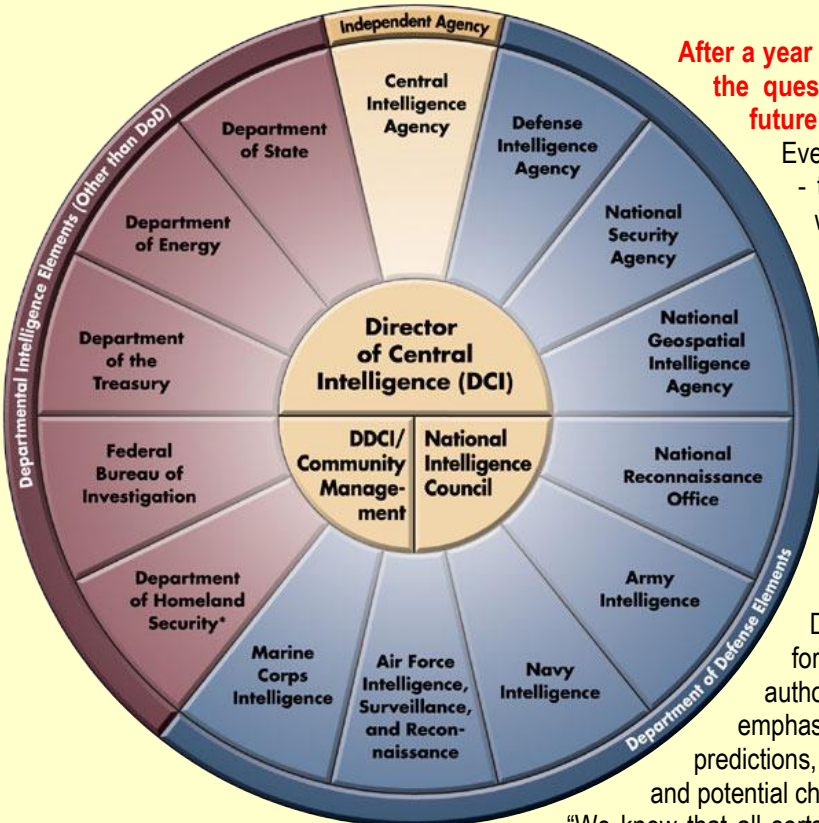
Independent Agency

Central Intelligence Agency

Departmental Intelligence Elements (Other than DoD)

Department of State

Department of Energy

Department of the Treasury

Federal Bureau of Investigation

Department of Homeland Security*

Marine Corps Intelligence

Air Force Intelligence, Surveillance, and Reconnaissance

Navy Intelligence

Army Intelligence

National Reconnaissance Office

National Geospatial Intelligence Agency

National Security Agency

Defense Intelligence Agency

Department of Defense Elements

Director of Central Intelligence (DCI)

DDCI/ Community Management

National Intelligence Council

After a year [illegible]
the ques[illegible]
future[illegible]
Eve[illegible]
- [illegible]
v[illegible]

D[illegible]
for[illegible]
autho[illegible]
emphas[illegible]
predictions, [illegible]
and potential ch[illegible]
"We know that all certa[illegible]